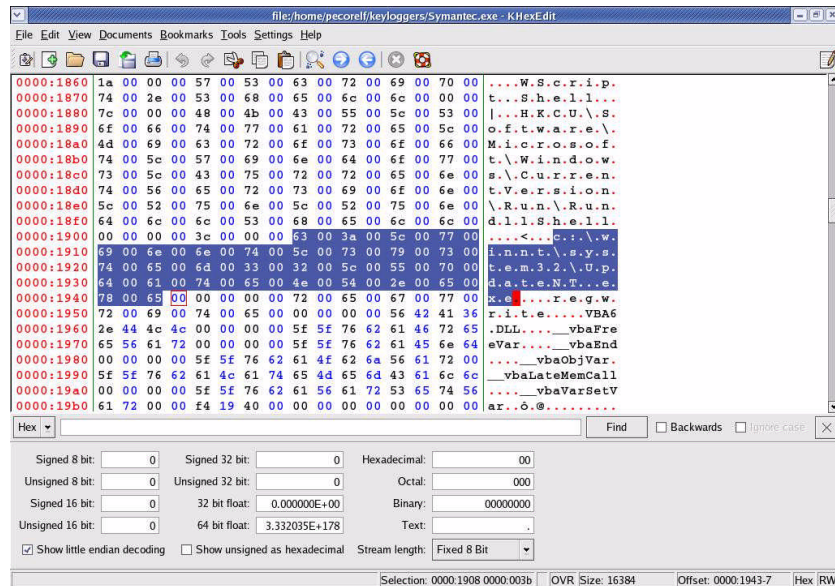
file:/home/pecorelf/keyloggers/Symantec.exe - KHexEdit

File Edit View Documents Bookmarks Tools Settings Help

| | | |
|---|---|---|
| 0000:1860 | 1a 00 00 00 57 00 53 00 63 00 72 00 69 00 70 00 | ....W.S.c.r.i.p. |
| 0000:1870 | 74 00 2e 00 53 00 68 00 65 00 6c 00 6c 00 00 00 | t...S.h.e.l.l... |
| 0000:1880 | 7c 00 00 00 48 00 4b 00 43 00 55 00 5c 00 53 00 | \|...H.K.C.U.\.S. |
| 0000:1890 | 6f 00 66 00 74 00 77 00 61 00 72 00 65 00 5c 00 | o.f.t.w.a.r.e.\. |
| 0000:18a0 | 4d 00 69 00 63 00 72 00 6f 00 73 00 6f 00 66 00 | M.i.c.r.o.s.o.f. |
| 0000:18b0 | 74 00 5c 00 57 00 69 00 6e 00 64 00 6f 00 77 00 | t.\.W.i.n.d.o.w. |
| 0000:18c0 | 73 00 5c 00 43 00 75 00 72 00 72 00 65 00 6e 00 | s.\.C.u.r.r.e.n. |
| 0000:18d0 | 74 00 56 00 65 00 72 00 73 00 69 00 6f 00 6e 00 | t.V.e.r.s.i.o.n. |
| 0000:18e0 | 5c 00 52 00 75 00 6e 00 5c 00 52 00 75 00 6e 00 | \.R.u.n.\.R.u.n. |
| 0000:18f0 | 64 00 6c 00 6c 00 53 00 68 00 65 00 6c 00 6c 00 | d.l.l.S.h.e.l.l. |
| 0000:1900 | 00 00 00 00 3c 00 00 00 63 00 3a 00 5c 00 77 00 | ....<...c.:.\.w. |
| 0000:1910 | 69 00 6e 00 6e 00 74 00 5c 00 73 00 79 00 73 00 | i.n.n.t.\.s.y.s. |
| 0000:1920 | 74 00 65 00 6d 00 33 00 32 00 5c 00 55 00 70 00 | t.e.m.3.2.\.U.p. |
| 0000:1930 | 64 00 61 00 74 00 65 00 4e 00 54 00 2e 00 65 00 | d.a.t.e.N.T...e. |
| 0000:1940 | 78 00 65 00 00 00 00 00 72 00 65 00 67 00 77 00 | x.e.....r.e.g.w. |
| 0000:1950 | 72 00 69 00 74 00 65 00 00 00 00 00 56 42 41 36 | r.i.t.e.....VBA6 |
| 0000:1960 | 2e 44 4c 4c 00 00 00 00 5f 5f 76 62 61 46 72 65 | .DLL....__vbaFre |
| 0000:1970 | 65 56 61 72 00 00 00 00 5f 5f 76 62 61 45 6e 64 | eVar....__vbaEnd |
| 0000:1980 | 00 00 00 00 5f 5f 76 62 61 4f 62 6a 56 61 72 00 | ....__vbaObjVar. |
| 0000:1990 | 5f 5f 76 62 61 4c 61 74 65 4d 65 6d 43 61 6c 6c | __vbaLateMemCall |
| 0000:19a0 | 00 00 00 00 5f 5f 76 62 61 56 61 72 53 65 74 56 | ....__vbaVarSetV |
| 0000:19b0 | 61 72 00 00 f4 19 40 00 00 00 00 00 00 00 00 00 | ar..ô.@......... |

Hex Find Backwards Ignore case

Signed 8 bit: 0 Signed 32 bit: 0 Hexadecimal: 00
Unsigned 8 bit: 0 Unsigned 32 bit: 0 Octal: 000
Signed 16 bit: 0 32 bit float: 0.000000E+00 Binary: 00000000
Unsigned 16 bit: 0 64 bit float: 3.332035E+178 Text: .
Show little endian decoding Show unsigned as hexadecimal Stream length: Fixed 8 Bit

Selection: 0000:1908 0000:003b OVR Size: 16384 Offset: 0000:1943-7 Hex RW